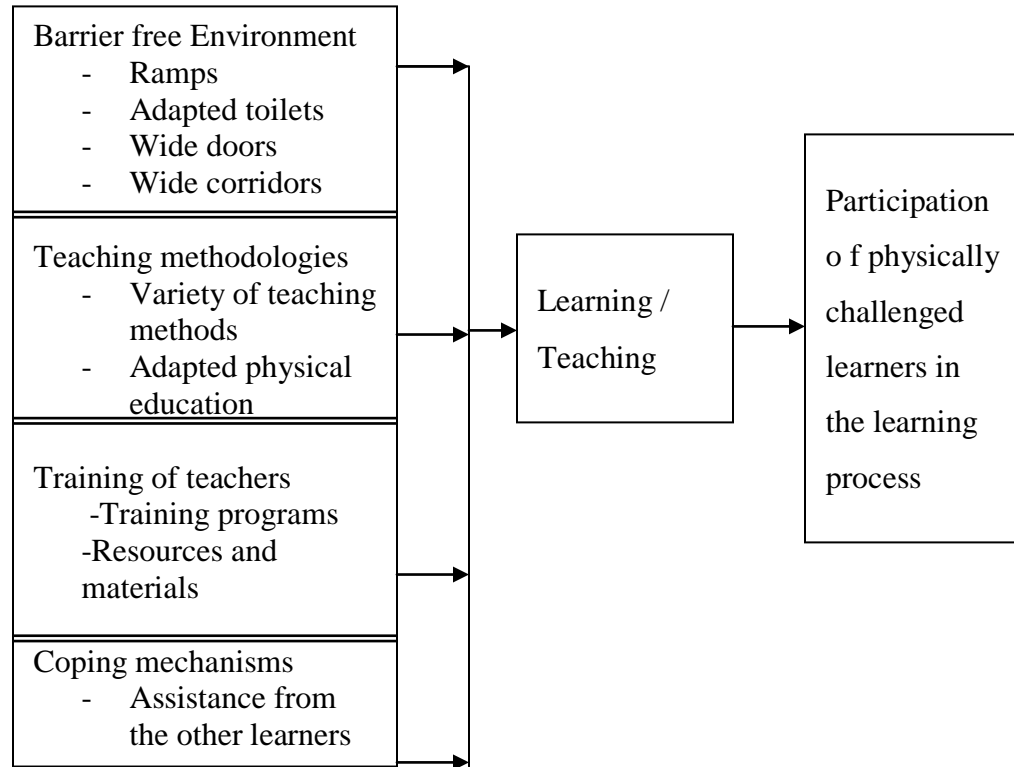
Barrier free Environment
- Ramps
- Adapted toilets
- Wide doors
- Wide corridors

Teaching methodologies
- Variety of teaching methods
- Adapted physical education

Training of teachers
-Training programs
-Resources and materials

Coping mechanisms
- Assistance from the other learners

Learning / Teaching

Participation o f physically challenged learners in the learning process